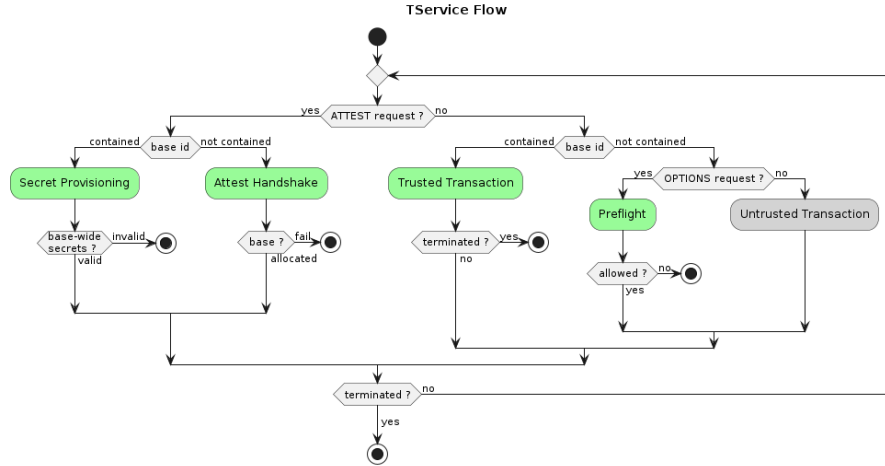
TService Flow

yes
ATTEST request ?
no

contained
base id
not contained

Secret Provisioning

Attest Handshake

base-wide secrets ?
invalid
valid

base ?
fail
allocated

contained
base id
not contained

Trusted Transaction

terminated ?
yes
no

yes
OPTIONS request ?
no

Preflight

Untrusted Transaction

allowed ?
no
yes

terminated ?
no
yes